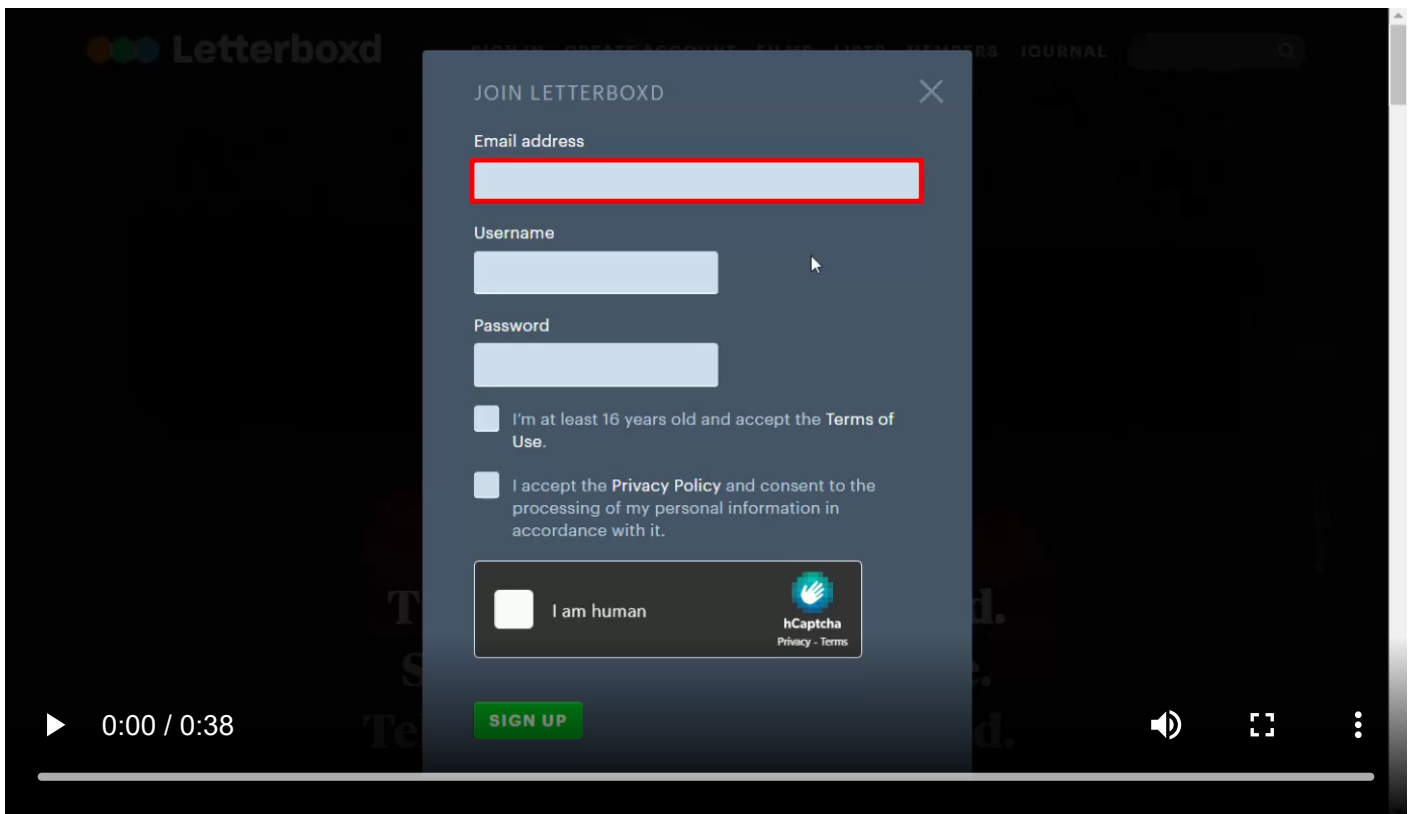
Letterboxd

SIGN IN CREATE ACCOUNT FILMS LISTS MEMBERS JOURNAL

JOIN LETTERBOXD

Email address

Username

Password

I'm at least 16 years old and accept the Terms of Use.

I accept the Privacy Policy and consent to the processing of my personal information in accordance with it.

I am human

hCaptcha
Privacy - Terms

SIGN UP

0:00 / 0:38